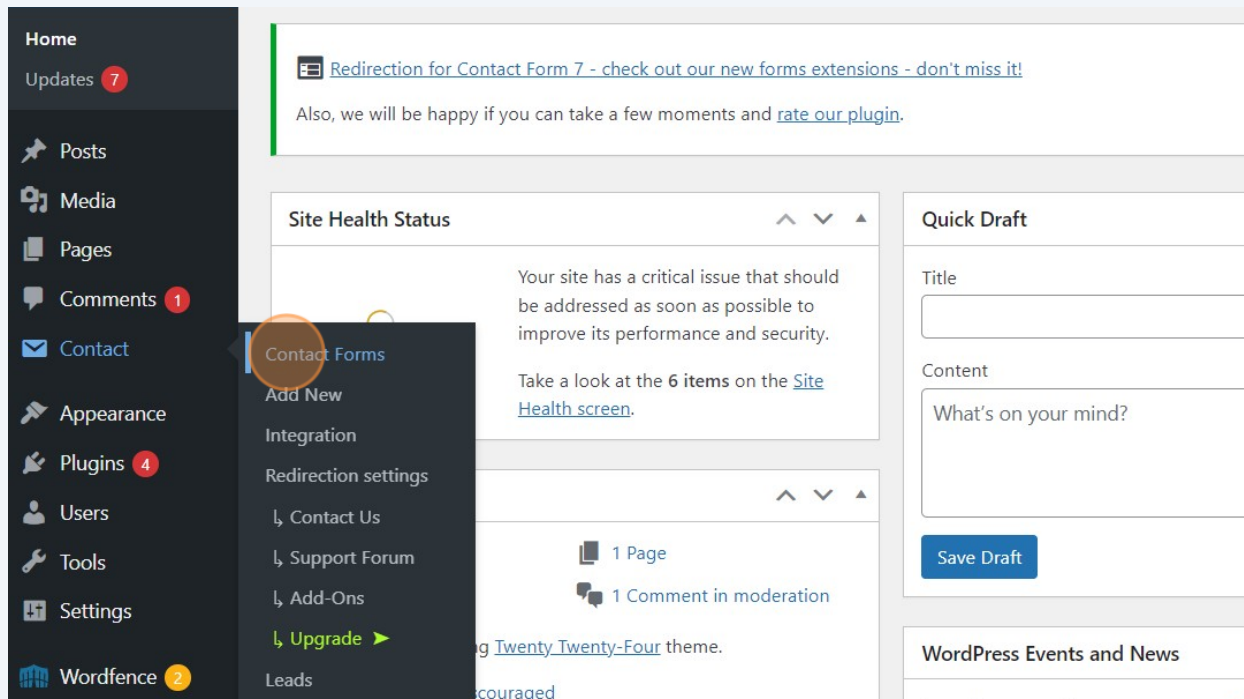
Home
Updates 7

Posts
Media
Pages
Comments 1
Contact
Appearance
Plugins 4
Users
Tools
Settings
Wordfence 2

Contact Forms
Add New
Integration
Redirection settings
↳ Contact Us
↳ Support Forum
↳ Add-Ons
↳ Upgrade ➤
Leads

Redirection for Contact Form 7 - check out our new forms extensions - don't miss it!

Also, we will be happy if you can take a few moments and rate our plugin.

Site Health Status

Your site has a critical issue that should be addressed as soon as possible to improve its performance and security.

Take a look at the **6 items** on the Site Health screen.

1 Page
1 Comment in moderation
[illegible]g Twenty Twenty-Four theme.
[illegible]scouraged

Quick Draft

Title

Content

What's on your mind?

Save Draft

WordPress Events and News